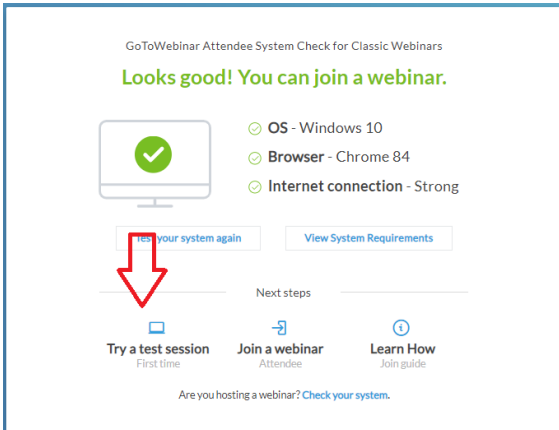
GoToWebinar Attendee System Check for Classic Webinars

Looks good! You can join a webinar.

OS - Windows 10

Browser - Chrome 84

Internet connection - Strong

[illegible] your system again

View System Requirements

Next steps

Try a test session
First time

Join a webinar
Attendee

Learn How
Join guide

Are you hosting a webinar? Check your system.